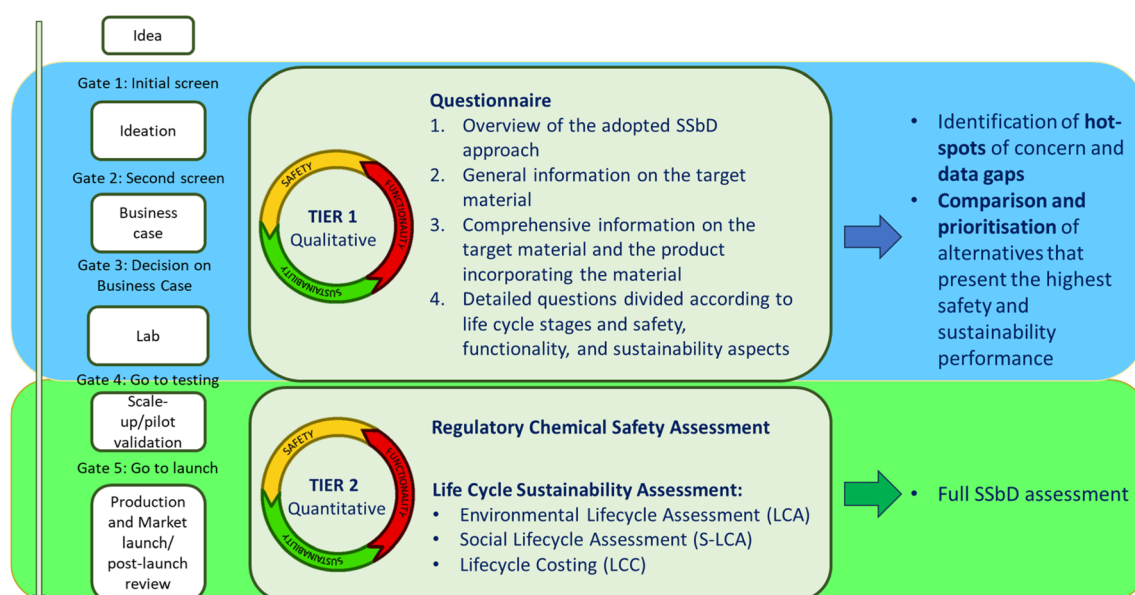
Idea

Gate 1: Initial screen

Ideation

Gate 2: Second screen

Business case

Gate 3: Decision on Business Case

Lab

Gate 4: Go to testing

Scale-up/pilot validation

Gate 5: Go to launch

Production and Market launch/ post-launch review

SAFETY
FUNCTIONALITY
SUSTAINABILITY

TIER 1
Qualitative

Questionnaire
1. Overview of the adopted SSbD approach
2. General information on the target material
3. Comprehensive information on the target material and the product incorporating the material
4. Detailed questions divided according to life cycle stages and safety, functionality, and sustainability aspects

• Identification of **hot-spots** of concern and **data gaps**
• **Comparison and prioritisation** of alternatives that present the highest safety and sustainability performance

SAFETY
FUNCTIONALITY
SUSTAINABILITY

TIER 2
Quantitative

Regulatory Chemical Safety Assessment

Life Cycle Sustainability Assessment:
• Environmental Lifecycle Assessment (LCA)
• Social Lifecycle Assessment (S-LCA)
• Lifecycle Costing (LCC)

• Full SSbD assessment